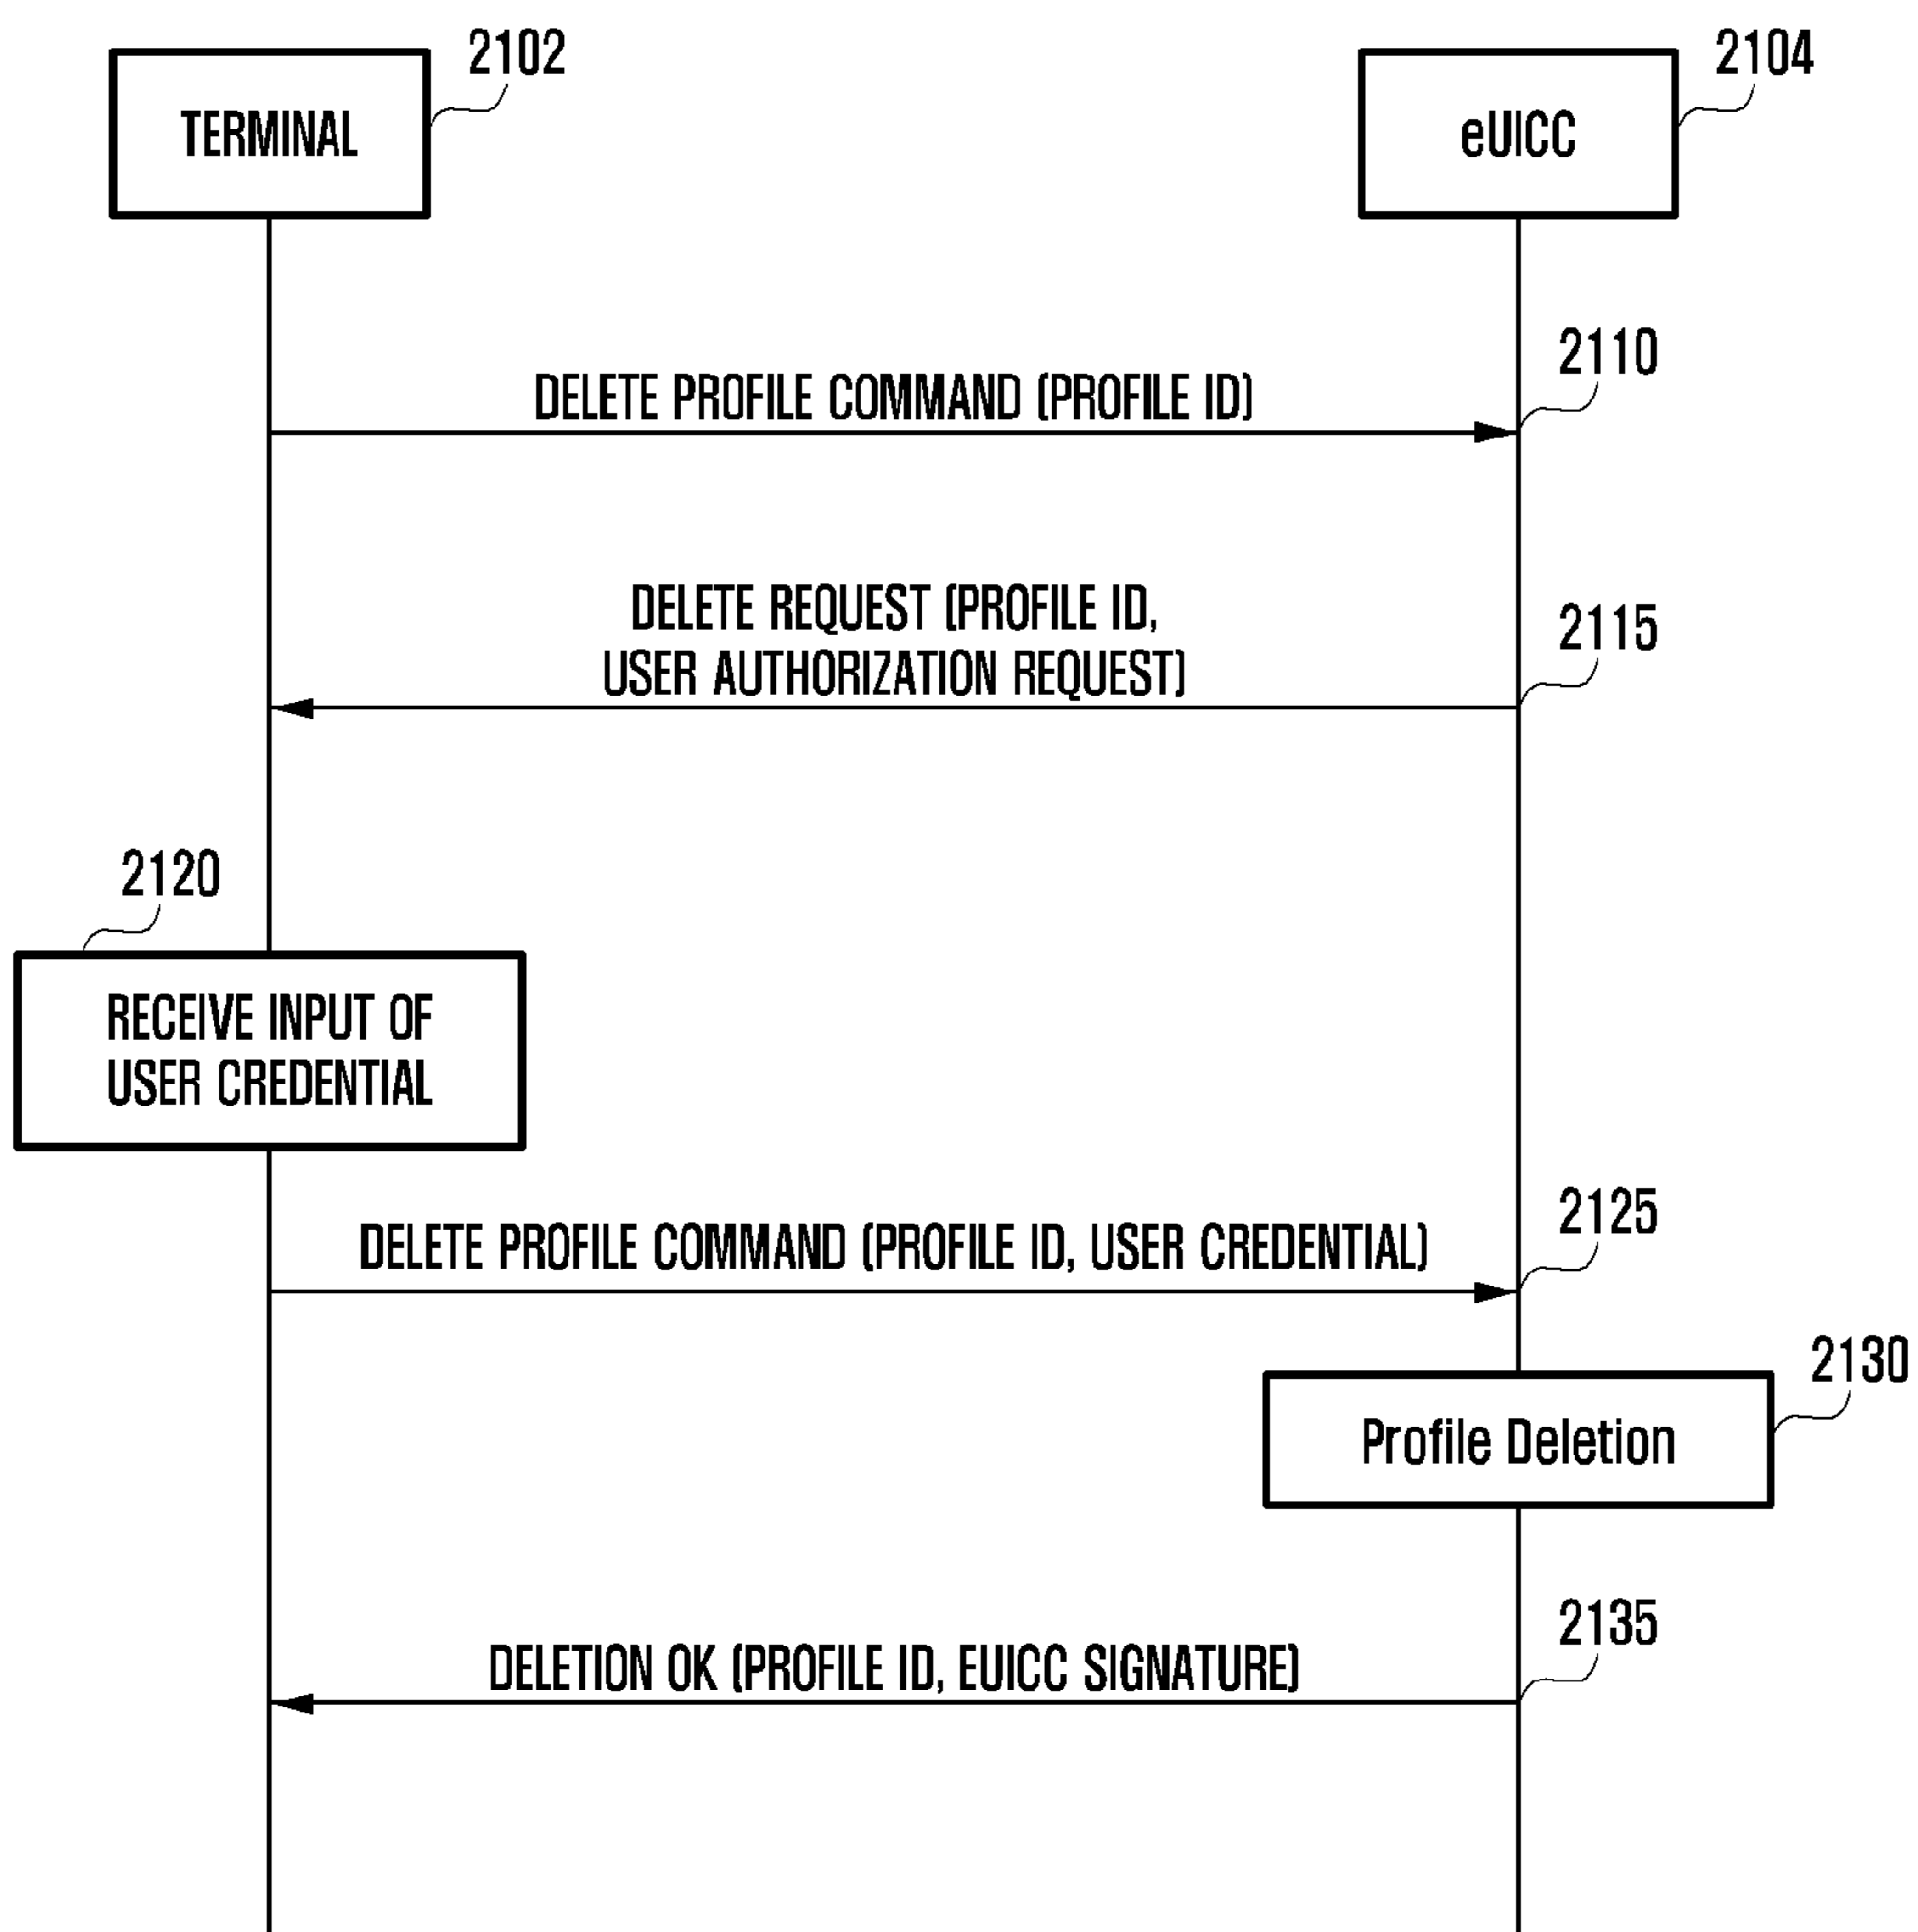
TERMINAL

2102

eUICC

2104

2110

DELETE PROFILE COMMAND (PROFILE ID)

DELETE REQUEST (PROFILE ID, USER AUTHORIZATION REQUEST)

2115

2120

RECEIVE INPUT OF USER CREDENTIAL

2125

DELETE PROFILE COMMAND (PROFILE ID, USER CREDENTIAL)

2130

Profile Deletion

2135

DELETION OK (PROFILE ID, EUICC SIGNATURE)